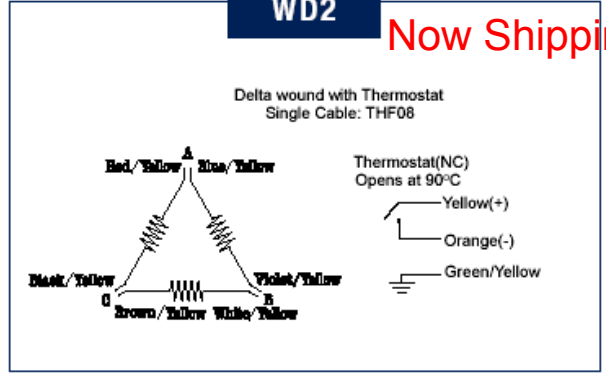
WD2

Now Shippi

Delta wound with Thermostat
Single Cable: THF08

A
Red/Yellow
Blue/Yellow

Black/Yellow
C
Brown/Yellow
White/Yellow
B
Violet/Yellow

Thermostat(NC)
Opens at 90°C

Yellow(+)
Orange(-)
Green/Yellow